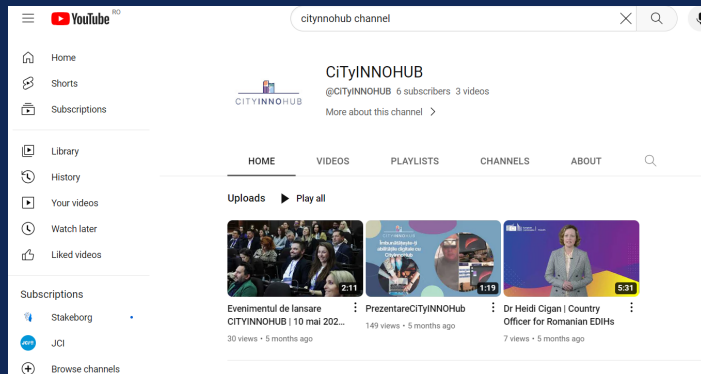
YouTube RO

citynnohub channel

Home
Shorts
Subscriptions

Library
History
Your videos
Watch later
Liked videos

Subscriptions
Stakeborg
JCI
Browse channels

CITYINNOHUB

CiTyINNOHUB
@CiTyINNOHUB 6 subscribers 3 videos
More about this channel >

HOME VIDEOS PLAYLISTS CHANNELS ABOUT

Uploads Play all

2:11
Evenimentul de lansare CITYINNOHUB | 10 mai 202...
30 views • 5 months ago

Îmbunătățește-ți abilitățile digitale cu CityInnoHub
1:19
PrezentareCiTyINNOHub
149 views • 5 months ago

5:31
Dr Heidi Cigan | Country Officer for Romanian EDIHs
7 views • 5 months ago